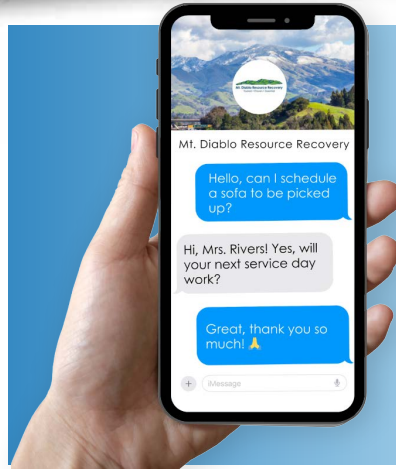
Mt. Diablo Resource Recovery

Mt. Diablo Resource Recovery

Hello, can I schedule a sofa to be picked up?

Hi, Mrs. Rivers! Yes, will your next service day work?

Great, thank you so much! 🙏

iMessage